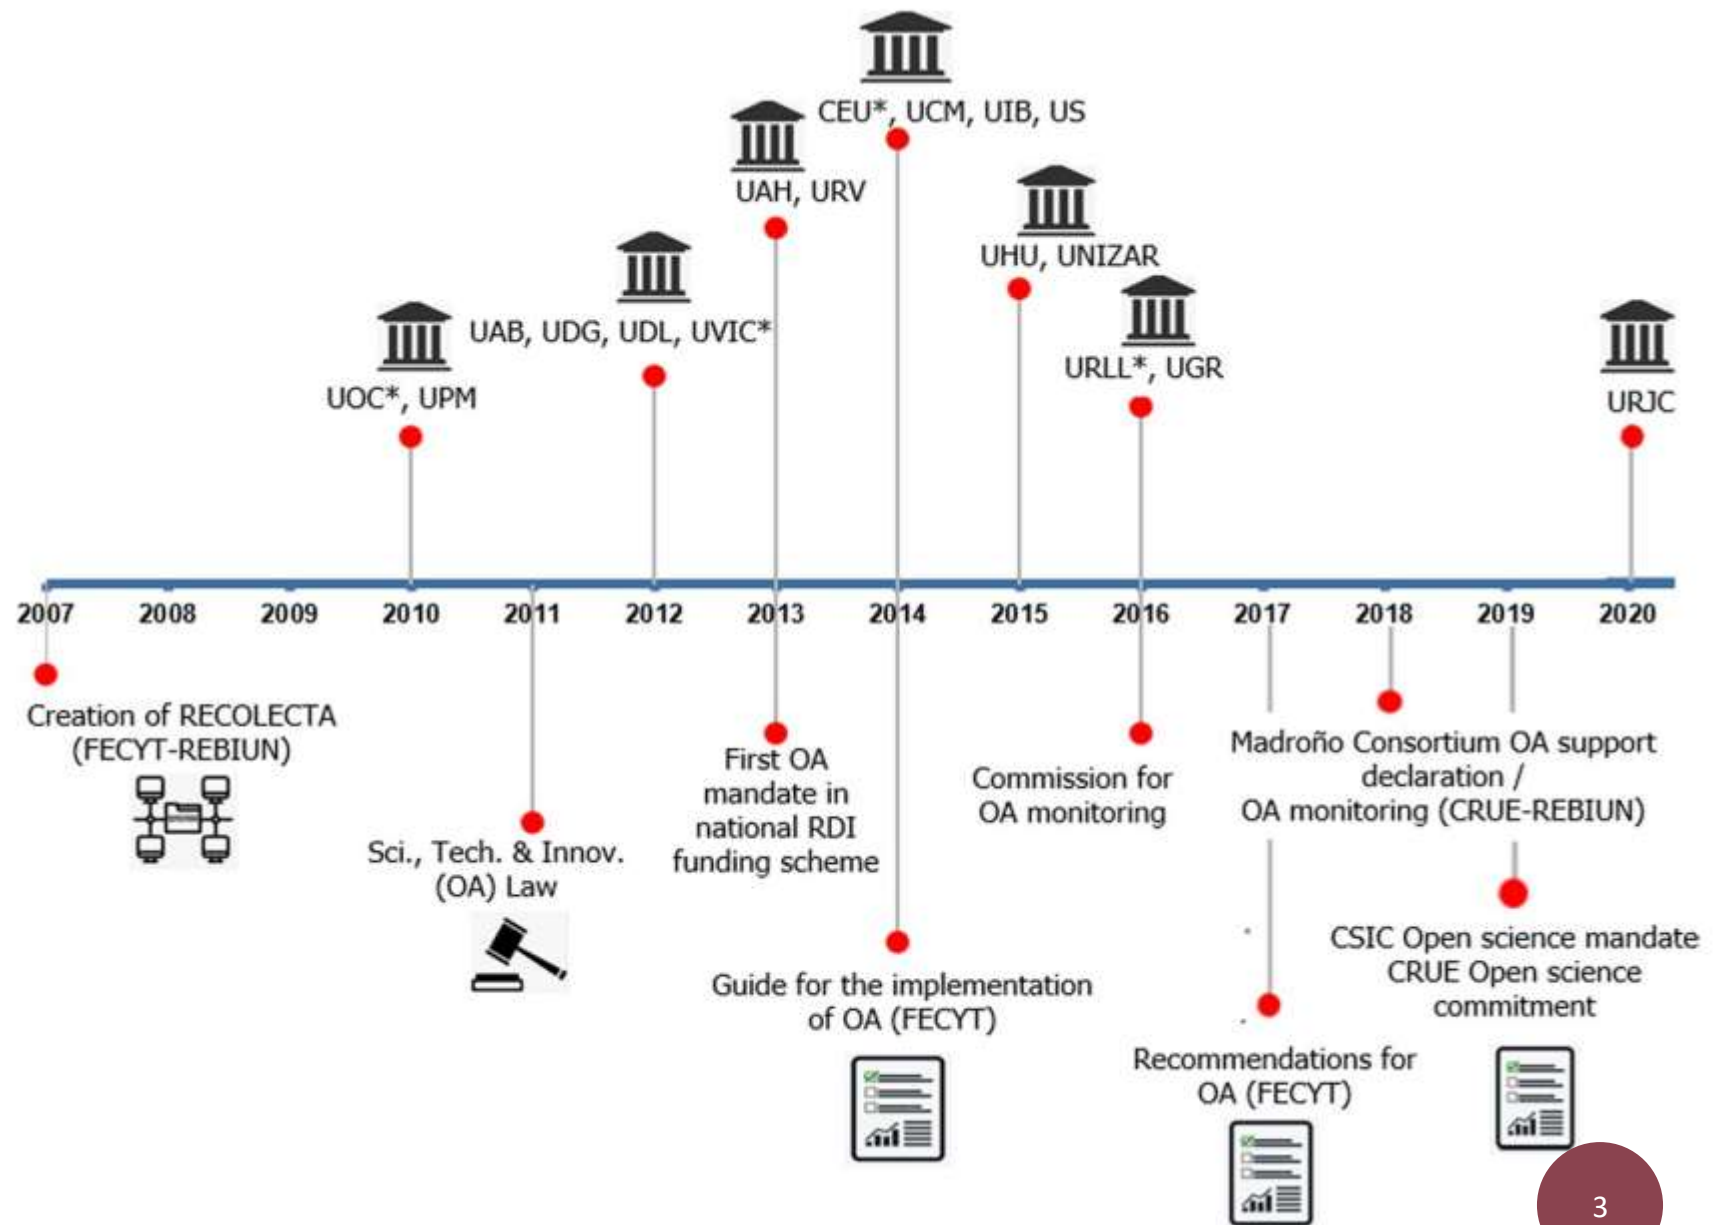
CEU*, UCM, UIB, US

UAH, URV

UHU, UNIZAR

UAB, UDG, UDL, UVIC*

URLL*, UGR

UOC*, UPM

URJC

2007 2008 2009 2010 2011 2012 2013 2014 2015 2016 2017 2018 2019 2020

Creation of RECOLECTA (FECYT-REBIUN)

Sci., Tech. & Innov. (OA) Law

First OA mandate in national RDI funding scheme

Guide for the implementation of OA (FECYT)

Commission for OA monitoring

Madroño Consortium OA support declaration / OA monitoring (CRUE-REBIUN)

Recommendations for OA (FECYT)

CSIC Open science mandate CRUE Open science commitment

3